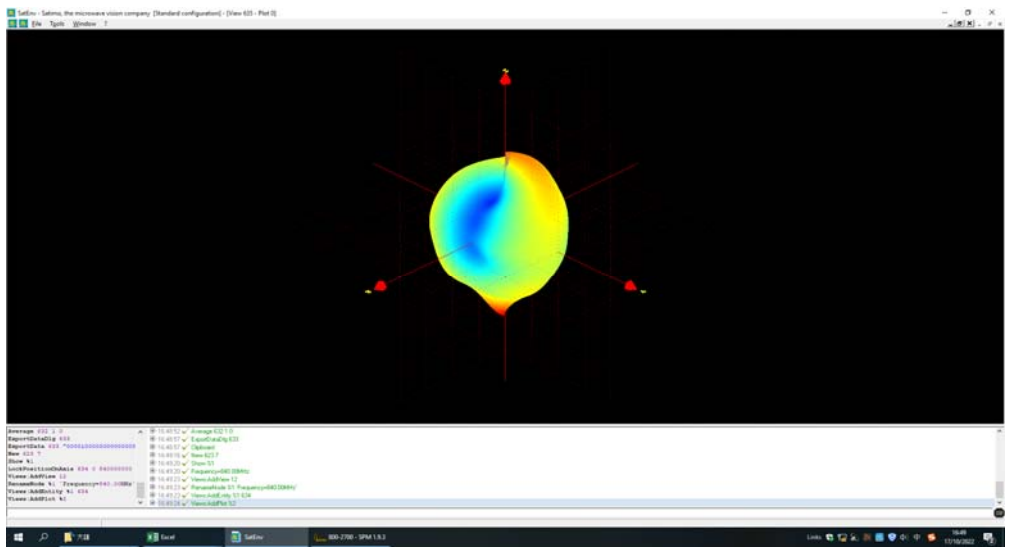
SatEnv - Satimo, the microwave vision company [Standard configuration] - [View 635 - Plot 0]
File Tools Window ?

Average 632 1 0
ExportDataDlg 633
ExportData 633 "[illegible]"
New 623 7
Show 51
LockPositionDomain 634 0 840000000
Views:AddView 12
RenameNode 51 'Frequency=840.30MHz'
Views:AddEntity 51 634
Views:AddPlot 52

16:40:52 ✓ Average 632 1 0
16:40:57 ✓ ExportDataDlg 633
16:40:57 ✓ Clipboard
16:49:16 ✓ New 623 7
16:49:20 ✓ Show 51
16:49:20 ✓ Frequency=840.30MHz
16:49:23 ✓ Views:AddView 12
16:49:23 ✓ RenameNode 51 'Frequency=840.30MHz'
16:49:23 ✓ Views:AddEntity 51 634
16:49:24 ✓ Views:AddPlot 52

Excel
SatEnv
800-2700 - SPM 1.9.3
Links
16:49
17/10/2022